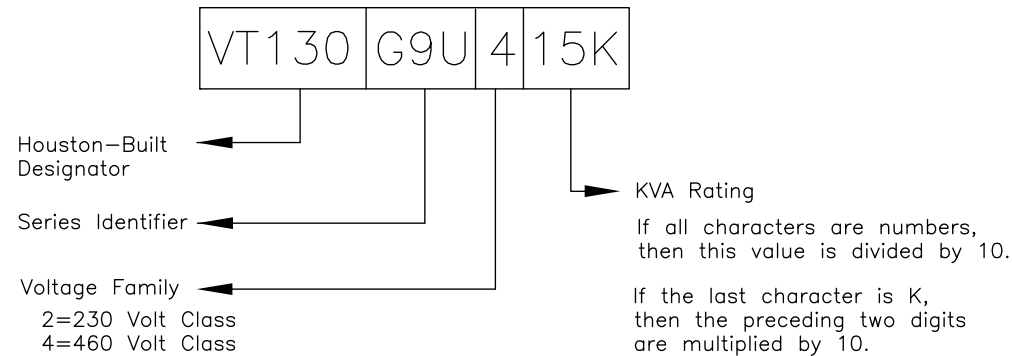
| VT130 | G9U | 4 | 15K |
|---|---|---|---|

Houston–Built Designator

Series Identifier

Voltage Family
2=230 Volt Class
4=460 Volt Class

KVA Rating

If all characters are numbers, then this value is divided by 10.

If the last character is K, then the preceding two digits are multiplied by 10.